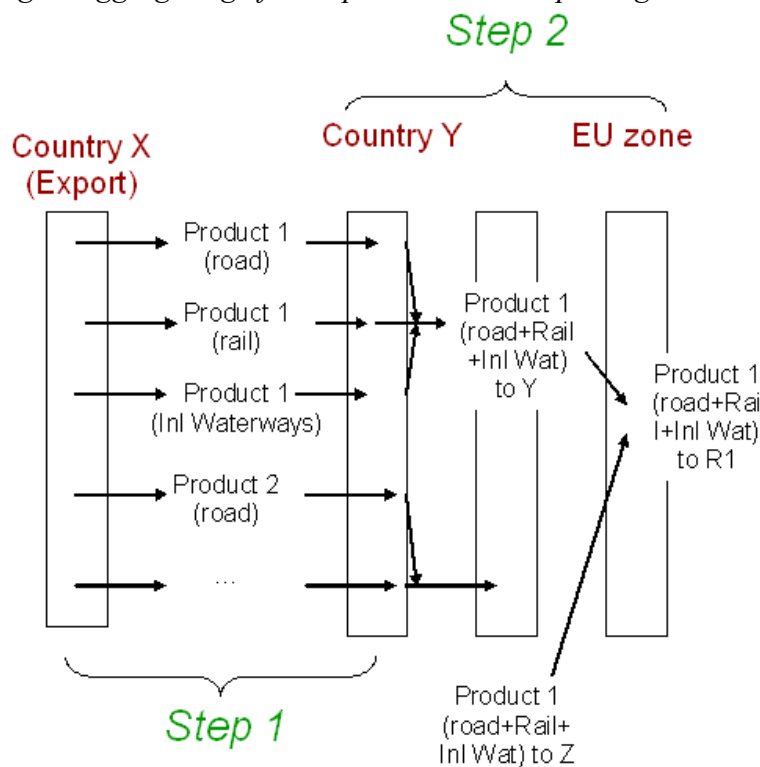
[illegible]

Step 2

Country X (Export)

Country Y

EU zone

Product 1 (road)

Product 1 (rail)

Product 1 (Inl Waterways)

Product 2 (road)

...

Product 1 (road+Rail +Inl Wat) to Y

Product 1 (road+Rail+Inl Wat) to R1

Product 1 (road+Rail+ Inl Wat) to Z

Step 1